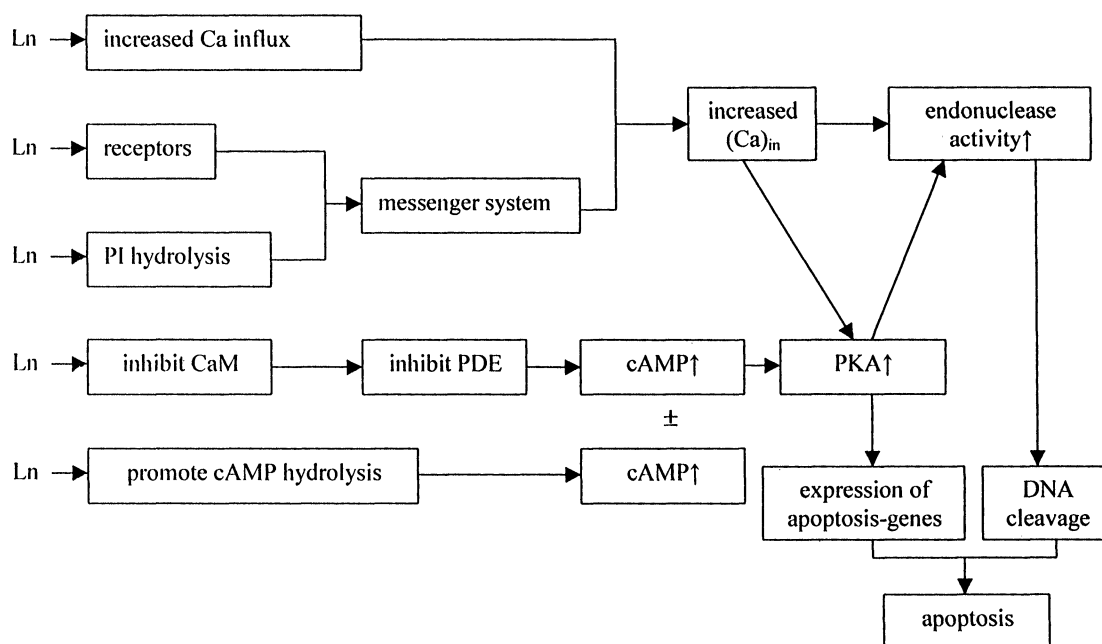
Ln → increased Ca influx

Ln → receptors

Ln → PI hydrolysis

messenger system

increased $(Ca)_{in}$

endonuclease activity↑

Ln → inhibit CaM → inhibit PDE → cAMP↑ → PKA↑

±

Ln → promote cAMP hydrolysis → cAMP↑

expression of apoptosis-genes

DNA cleavage

apoptosis